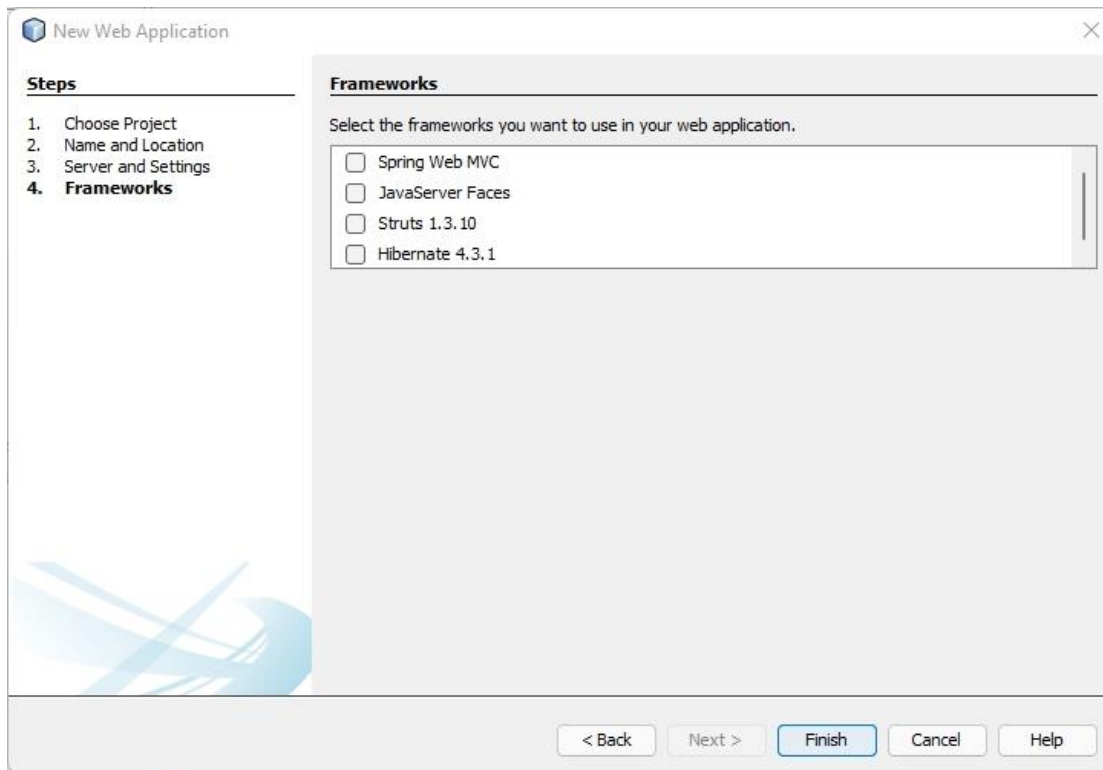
New Web Application

Steps

1. Choose Project
2. Name and Location
3. Server and Settings
4. Frameworks

Frameworks

Select the frameworks you want to use in your web application.

Spring Web MVC
JavaServer Faces
Struts 1.3.10
Hibernate 4.3.1

< Back
Next >
Finish
Cancel
Help